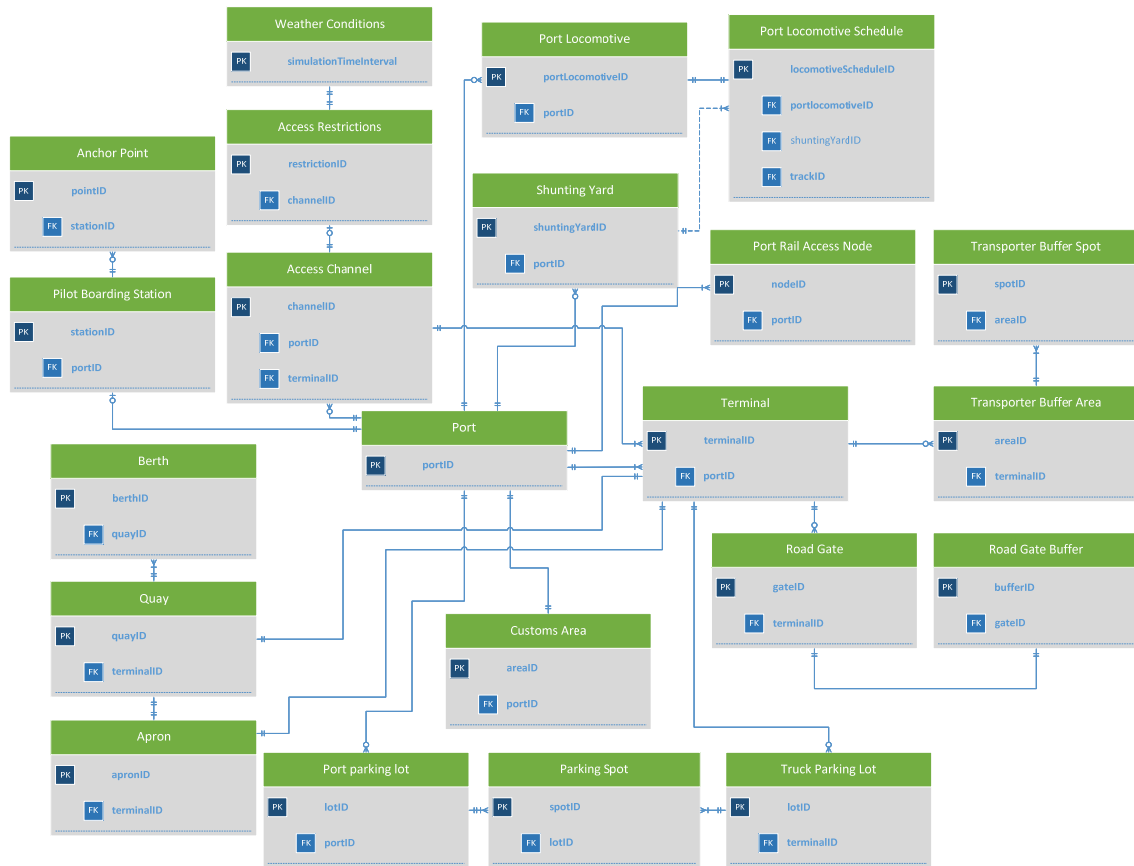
Weather Conditions
PK simulationTimeInterval

Access Restrictions
PK restrictionID
FK channelID

Anchor Point
PK pointID
FK stationID

Pilot Boarding Station
PK stationID
FK portID

Access Channel
PK channelID
FK portID
FK terminalID

Port Locomotive
PK portLocomotiveID
FK portID

Port Locomotive Schedule
PK locomotiveScheduleID
FK portlocomotiveID
FK shuntingYardID
FK trackID

Shunting Yard
PK shuntingYardID
FK portID

Port Rail Access Node
PK nodeID
FK portID

Transporter Buffer Spot
PK spotID
FK areaID

Port
PK portID

Terminal
PK terminalID
FK portID

Transporter Buffer Area
PK areaID
FK terminalID

Berth
PK berthID
FK quayID

Quay
PK quayID
FK terminalID

Road Gate
PK gateID
FK terminalID

Road Gate Buffer
PK bufferID
FK gateID

Customs Area
PK areaID
FK portID

Apron
PK apronID
FK terminalID

Port parking lot
PK lotID
FK portID

Parking Spot
PK spotID
FK lotID

Truck Parking Lot
PK lotID
FK terminalID